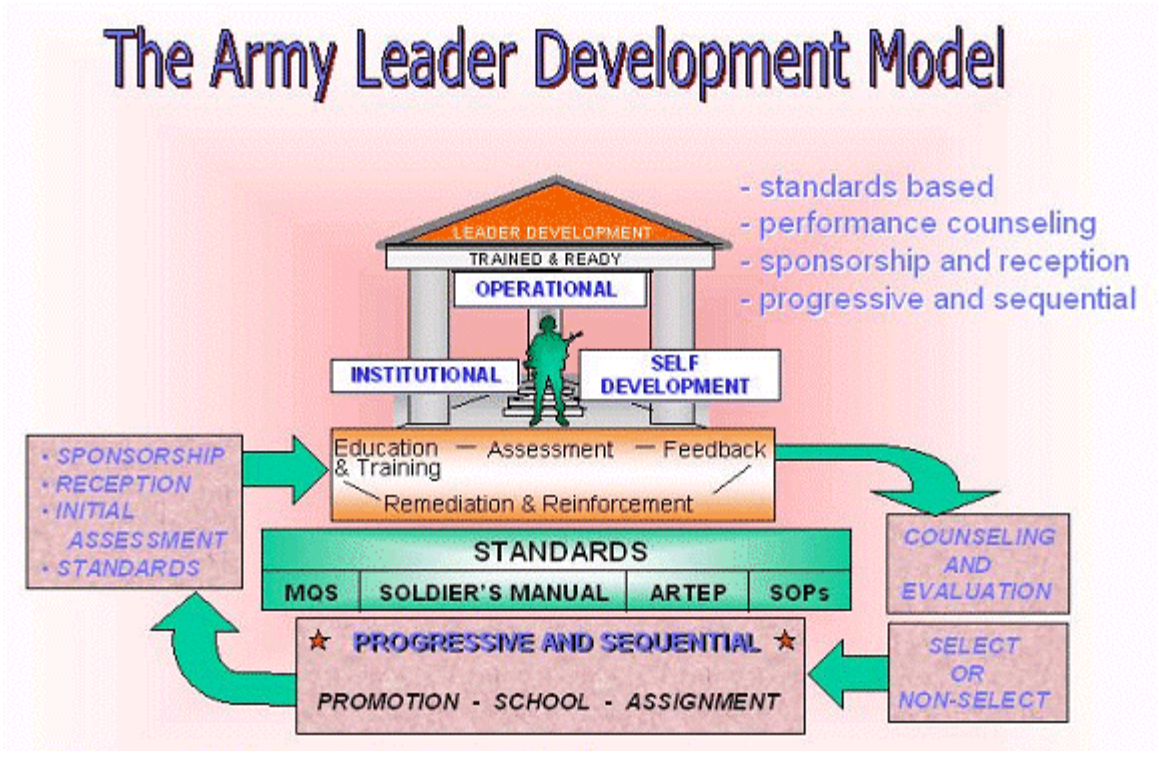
The Army Leader Development Model

- standards based
- performance counseling
- sponsorship and reception
- progressive and sequential

LEADER DEVELOPMENT

TRAINED & READY

OPERATIONAL

INSTITUTIONAL

SELF DEVELOPMENT

Education & Training — Assessment — Feedback
Remediation & Reinforcement

• SPONSORSHIP
• RECEPTION
• INITIAL ASSESSMENT
• STANDARDS

COUNSELING AND EVALUATION

| STANDARDS | | | |
|---|---|---|---|
| MQS | SOLDIER'S MANUAL | ARTEP | SOPs |

PROGRESSIVE AND SEQUENTIAL

PROMOTION - SCHOOL - ASSIGNMENT

SELECT OR NON-SELECT